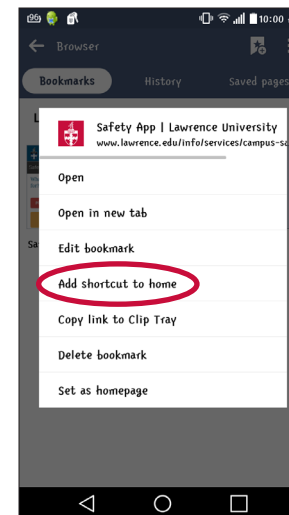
10:00

Browser

Bookmarks History Saved pages

Safety App | Lawrence University
www.lawrence.edu/info/services/campus-sa

Open

Open in new tab

Edit bookmark

Add shortcut to home

Copy link to Clip Tray

Delete bookmark

Set as homepage